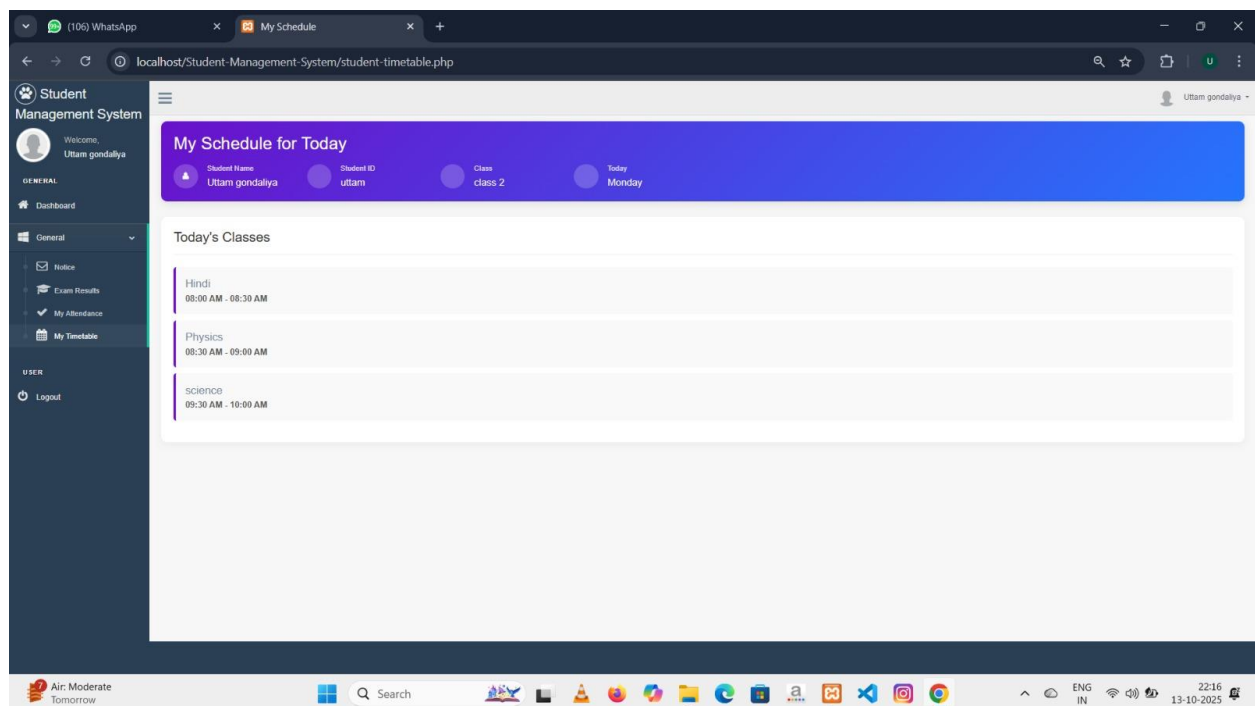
(106) WhatsApp
My Schedule
localhost/Student-Management-System/student-timetable.php

Student Management System
Welcome,
Uttam gondaliya
GENERAL
Dashboard
General
Notice
Exam Results
My Attendance
My Timetable
USER
Logout

Uttam gondaliya

My Schedule for Today
Student Name
Uttam gondaliya
Student ID
uttam
Class
class 2
Today
Monday

Today's Classes

Hindi
08:00 AM - 08:30 AM

Physics
08:30 AM - 09:00 AM

science
09:30 AM - 10:00 AM

Air: Moderate
Tomorrow
Search
ENG
IN
22:16
13-10-2025